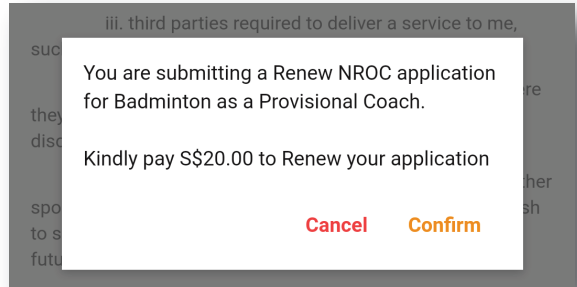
iii. third parties required to deliver a service to me, suc

ere

they

disc

ther

spo

sh

to s

futu

You are submitting a Renew NROC application for Badminton as a Provisional Coach.

Kindly pay S$20.00 to Renew your application

Cancel Confirm